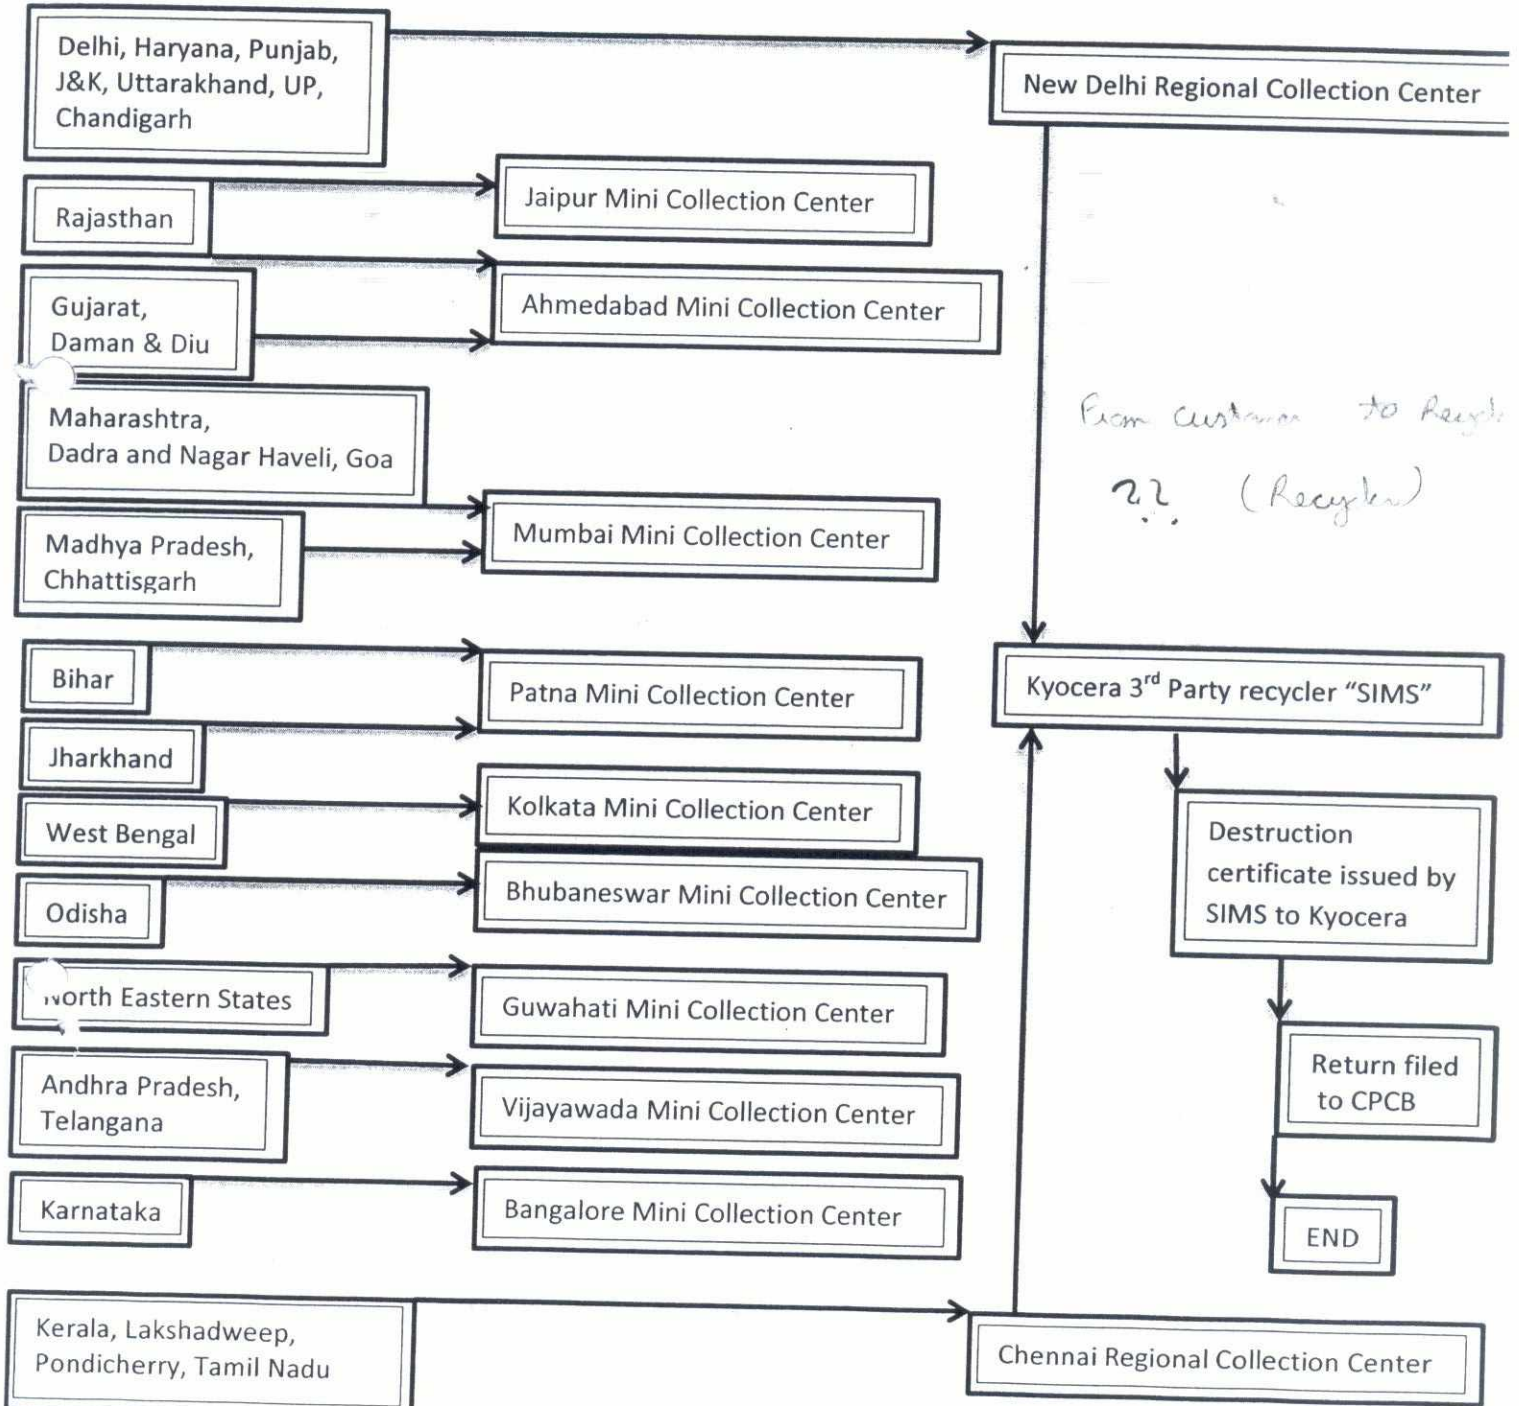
Delhi, Haryana, Punjab, J&K, Uttarakhand, UP, Chandigarh

New Delhi Regional Collection Center

Rajasthan

Jaipur Mini Collection Center

Gujarat, Daman & Diu

Ahmedabad Mini Collection Center

From Customer to Recycle

Maharashtra, Dadra and Nagar Haveli, Goa

?? (Recycler)

Madhya Pradesh, Chhattisgarh

Mumbai Mini Collection Center

Bihar

Patna Mini Collection Center

Kyocera 3$^{rd}$ Party recycler "SIMS"

Jharkhand

West Bengal

Kolkata Mini Collection Center

Destruction certificate issued by SIMS to Kyocera

Odisha

Bhubaneswar Mini Collection Center

North Eastern States

Guwahati Mini Collection Center

Andhra Pradesh, Telangana

Vijayawada Mini Collection Center

Return filed to CPCB

Karnataka

Bangalore Mini Collection Center

END

Kerala, Lakshadweep, Pondicherry, Tamil Nadu

Chennai Regional Collection Center